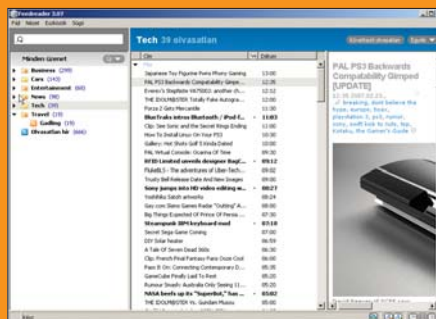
Feedreader 3.07

Fál Nézet Eszközök Súgó

Minden ijsmert

Business (299)
Cars (143)
Entertainment (63)
News (90)
Tech (39)
Travel (19)
Godling (19)
Olvasatlan hír (666)

Tech 39 olvasatlan

Cím | Dátum
Ma
Japanese Toy Figurine Porn Phony Gaming 13:00
PAL PS3 Backwards Compatibility Gimpe... 12:06
Everex's StepNote VA7500 another ch... 12:02
THE IDOUMBSTER Totally Fake Autogra... 12:00
Forza 2 Gets Mercantile 11:00
BlueTrake intros Bluetrak / iPod E... 11:03
Clip: See Sonic and the Secret Rings Ending 11:00
How To Install Linux On Your PS3 10:30
Gallery: Hot Shots Golf 3 Kinda Dated 10:00
PAL Virtual Console: Ocarina Of Time 10:00
RFID-Limited unveils designer BagC... 09:24
FlutelEL S - The adventures of Uber-Tech... 09:22
Trusty Bell Release Date And New Images 09:00
Sony jumps into HD video editing w... 08:47
Yoshihiko Satoh artworks 08:24
Gas com Sierra Games Radar "Outing" A... 08:00
Big Things Expected Of Prince Of Persia ... 08:00
Steampunk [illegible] keyboard mod 07:18
Secret Sega Game Coming 07:00
DIY Solar heater 06:59
A Tale Of Seven Dead Stills 06:30
Clip: French Final Fantasy Fans Cruze Cool 06:00
Pass It On: Connecting Contemporary D... 05:48
GameCube Finally Laid To Rest 05:30
Rumour Snash: Asahika Sold Only 4 Wii Fi... 05:00
NASA beefs up its "Superbot," turn ... 03:02
THE IDOUMBSTER Vs. Gordon Ram... 03:00

Elrendezett olvasatlan

Egyéb

PAL PS3 Backwards Compatibility Gimped [UPDATE]

breaking, don't believe the hype, europe, fixes, playstation 3, ps3, rumor, sony, sold out to day, top, Kotaku, the Gamer's Guide

Kész